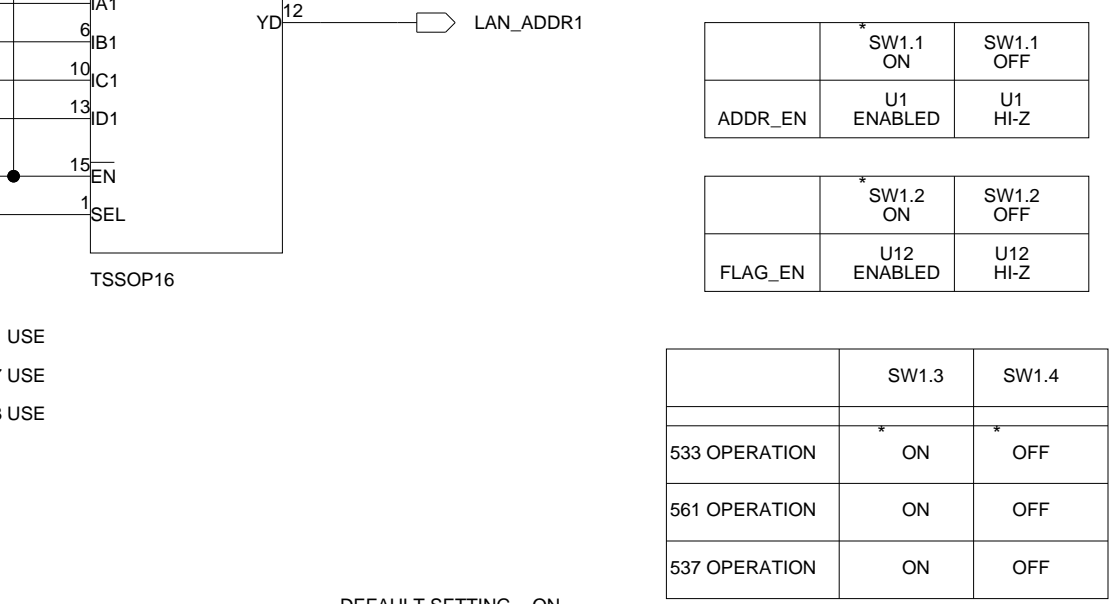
IA1
6 IB1
10 IC1
13 ID1
15 $\overline{EN}$
1 SEL
YD 12
LAN_ADDR1

TSSOP16

USE
USE
USE

|  | *SW1.1 ON | SW1.1 OFF |
|---|---|---|
| ADDR_EN | U1 ENABLED | U1 HI-Z |

|  | *SW1.2 ON | SW1.2 OFF |
|---|---|---|
| FLAG_EN | U12 ENABLED | U12 HI-Z |

|  | SW1.3 | SW1.4 |
|---|---|---|
|  |  |  |
| 533 OPERATION | * ON | * OFF |
| 561 OPERATION | ON | OFF |
| 537 OPERATION | ON | OFF |

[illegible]